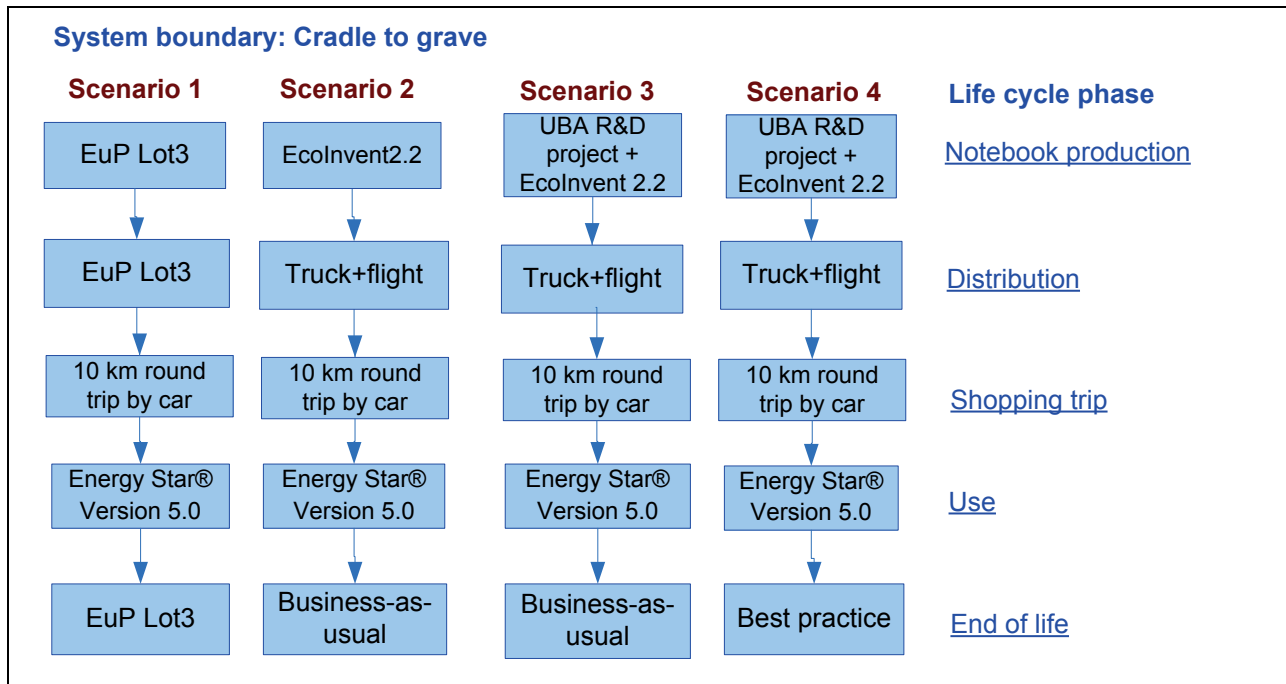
System boundary: Cradle to grave

| Scenario 1 | Scenario 2 | Scenario 3 | Scenario 4 | Life cycle phase |
|---|---|---|---|---|
| EuP Lot3 | EcoInvent2.2 | UBA R&D project + EcoInvent 2.2 | UBA R&D project + EcoInvent 2.2 | Notebook production |
| EuP Lot3 | Truck+flight | Truck+flight | Truck+flight | Distribution |
| 10 km round trip by car | 10 km round trip by car | 10 km round trip by car | 10 km round trip by car | Shopping trip |
| Energy Star® Version 5.0 | Energy Star® Version 5.0 | Energy Star® Version 5.0 | Energy Star® Version 5.0 | Use |
| EuP Lot3 | Business-as-usual | Business-as-usual | Best practice | End of life |